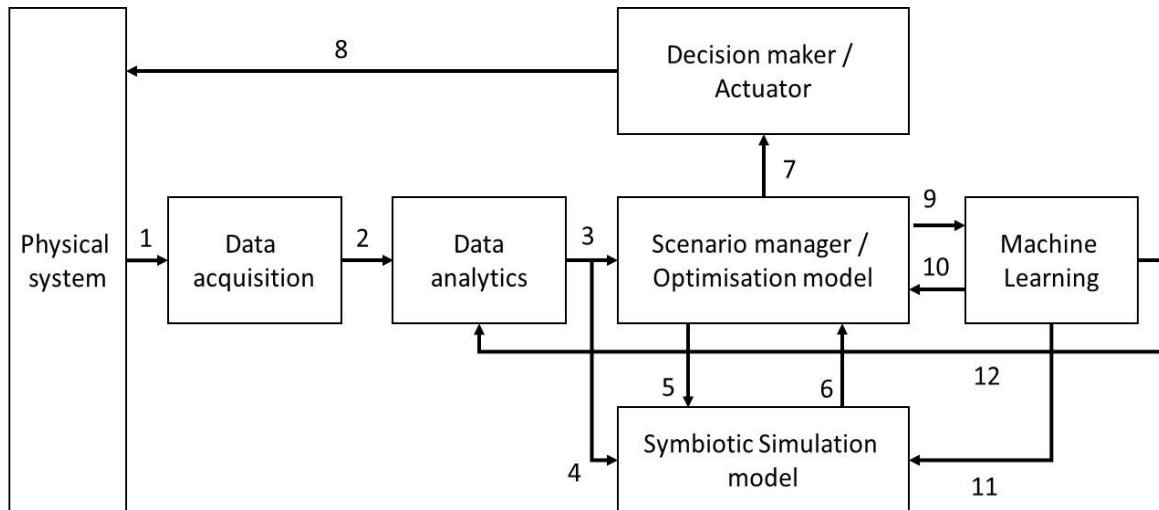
8

Decision maker / Actuator

7

9

Physical system

1

Data acquisition

2

Data analytics

3

Scenario manager / Optimisation model

10

Machine Learning

12

5

6

Symbiotic Simulation model

4

11